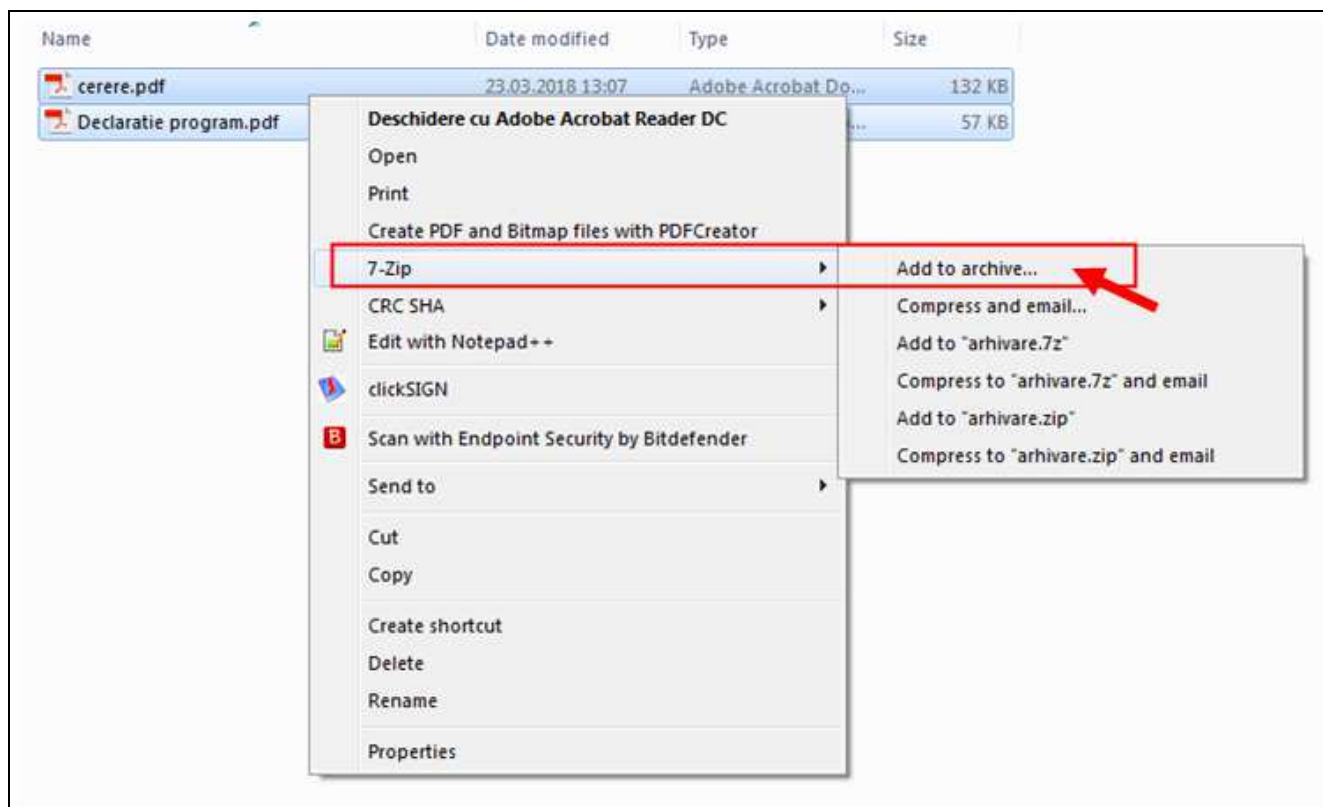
| Name | Date modified | Type | Size |
|---|---|---|---|
| cerere.pdf | 23.03.2018 13:07 | Adobe Acrobat Do... | 132 KB |
| Declaratie program.pdf | | ... | 57 KB |

Deschidere cu Adobe Acrobat Reader DC
Open
Print
Create PDF and Bitmap files with PDFCreator
7-Zip
CRC SHA
Edit with Notepad++
clickSIGN
Scan with Endpoint Security by Bitdefender
Send to
Cut
Copy
Create shortcut
Delete
Rename
Properties

Add to archive...
Compress and email...
Add to "arhivare.7z"
Compress to "arhivare.7z" and email
Add to "arhivare.zip"
Compress to "arhivare.zip" and email